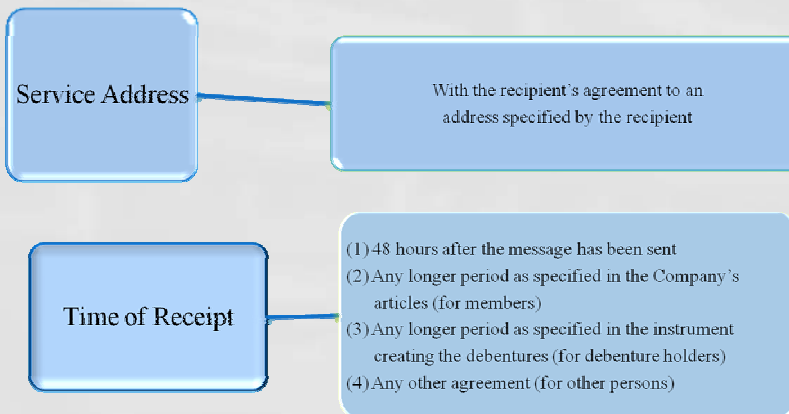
Service Address

With the recipient's agreement to an address specified by the recipient

Time of Receipt

(1) 48 hours after the message has been sent
(2) Any longer period as specified in the Company's articles (for members)
(3) Any longer period as specified in the instrument creating the debentures (for debenture holders)
(4) Any other agreement (for other persons)